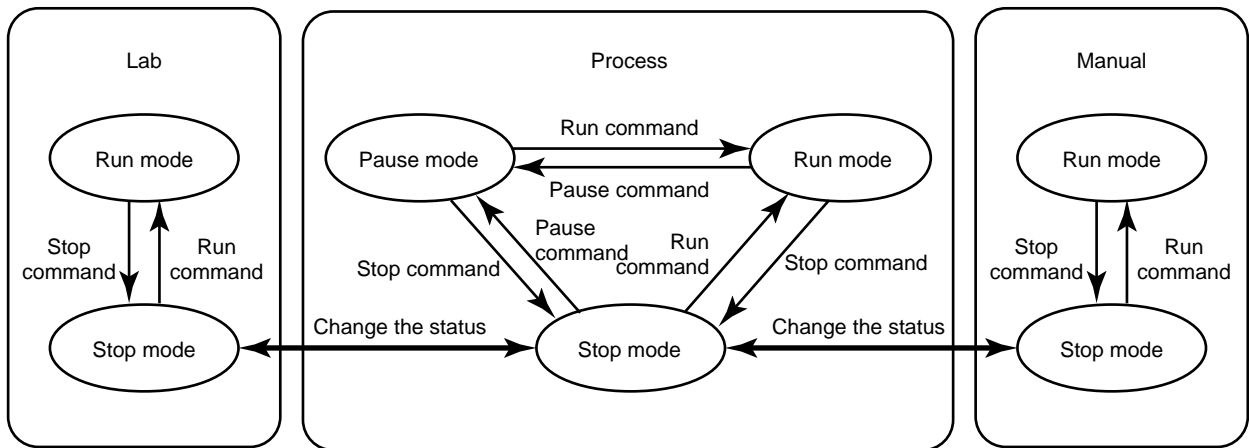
Lab

Run mode

Stop command

Run command

Stop mode

Process

Pause mode

Run command

Run mode

Pause command

Pause command

Run command

Stop command

Stop command

Stop mode

Change the status

Change the status

Manual

Run mode

Stop command

Run command

Stop mode